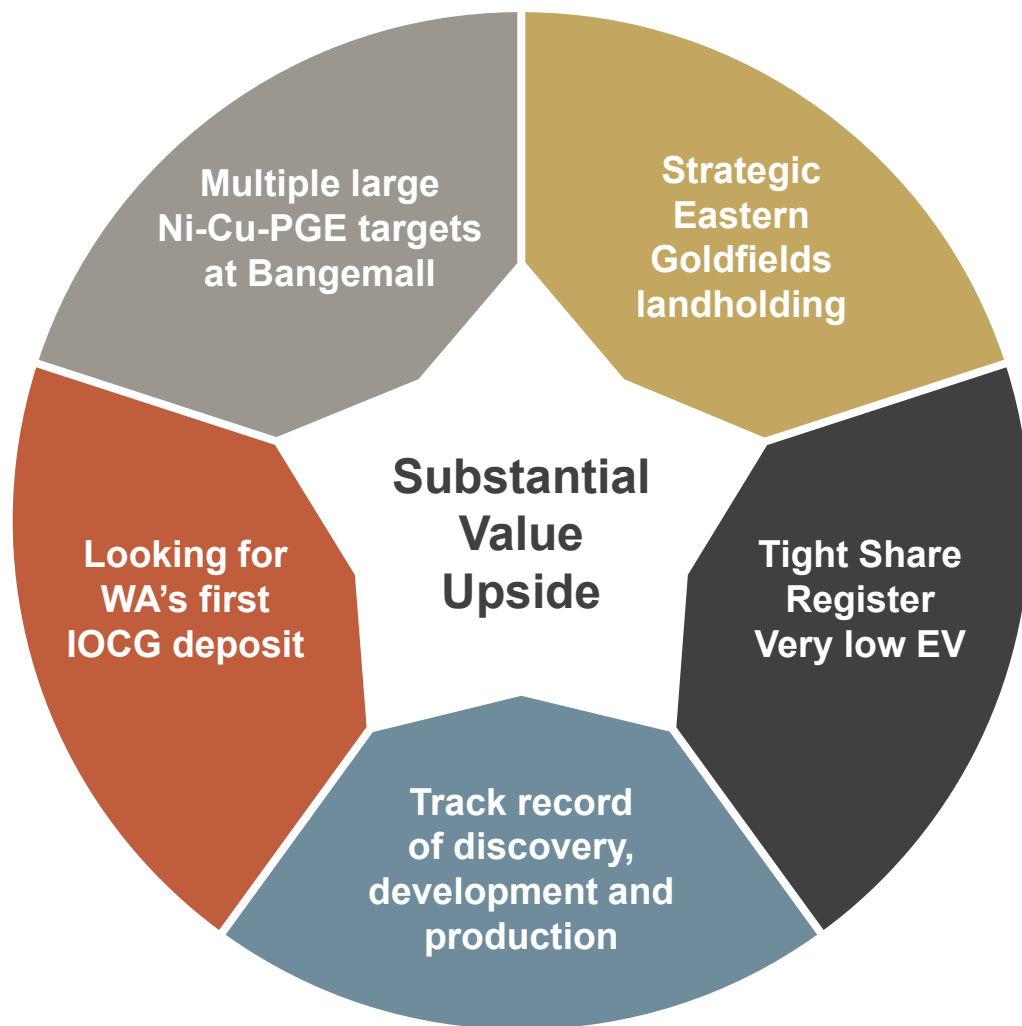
Substantial Value Upside

Multiple large Ni-Cu-PGE targets at Bangemall

Strategic Eastern Goldfields landholding

Tight Share Register Very low EV

Track record of discovery, development and production

Looking for WA’s first IOCG deposit